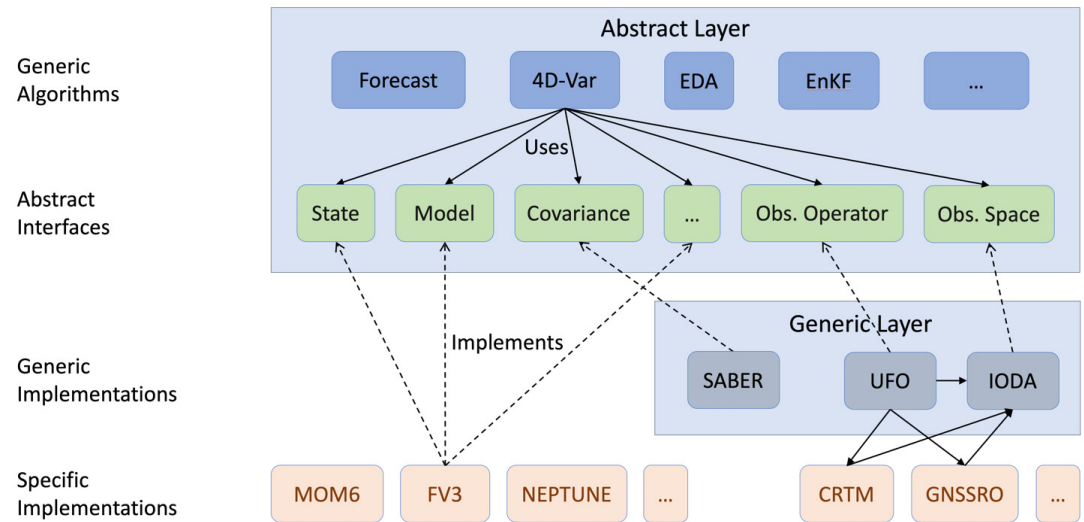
Generic Algorithms

Abstract Layer

Forecast 4D-Var EDA EnKF …

Uses

Abstract Interfaces

State Model Covariance … Obs. Operator Obs. Space

Generic Layer

Generic Implementations

Implements

SABER UFO IODA

Specific Implementations

MOM6 FV3 NEPTUNE … CRTM GNSSRO …